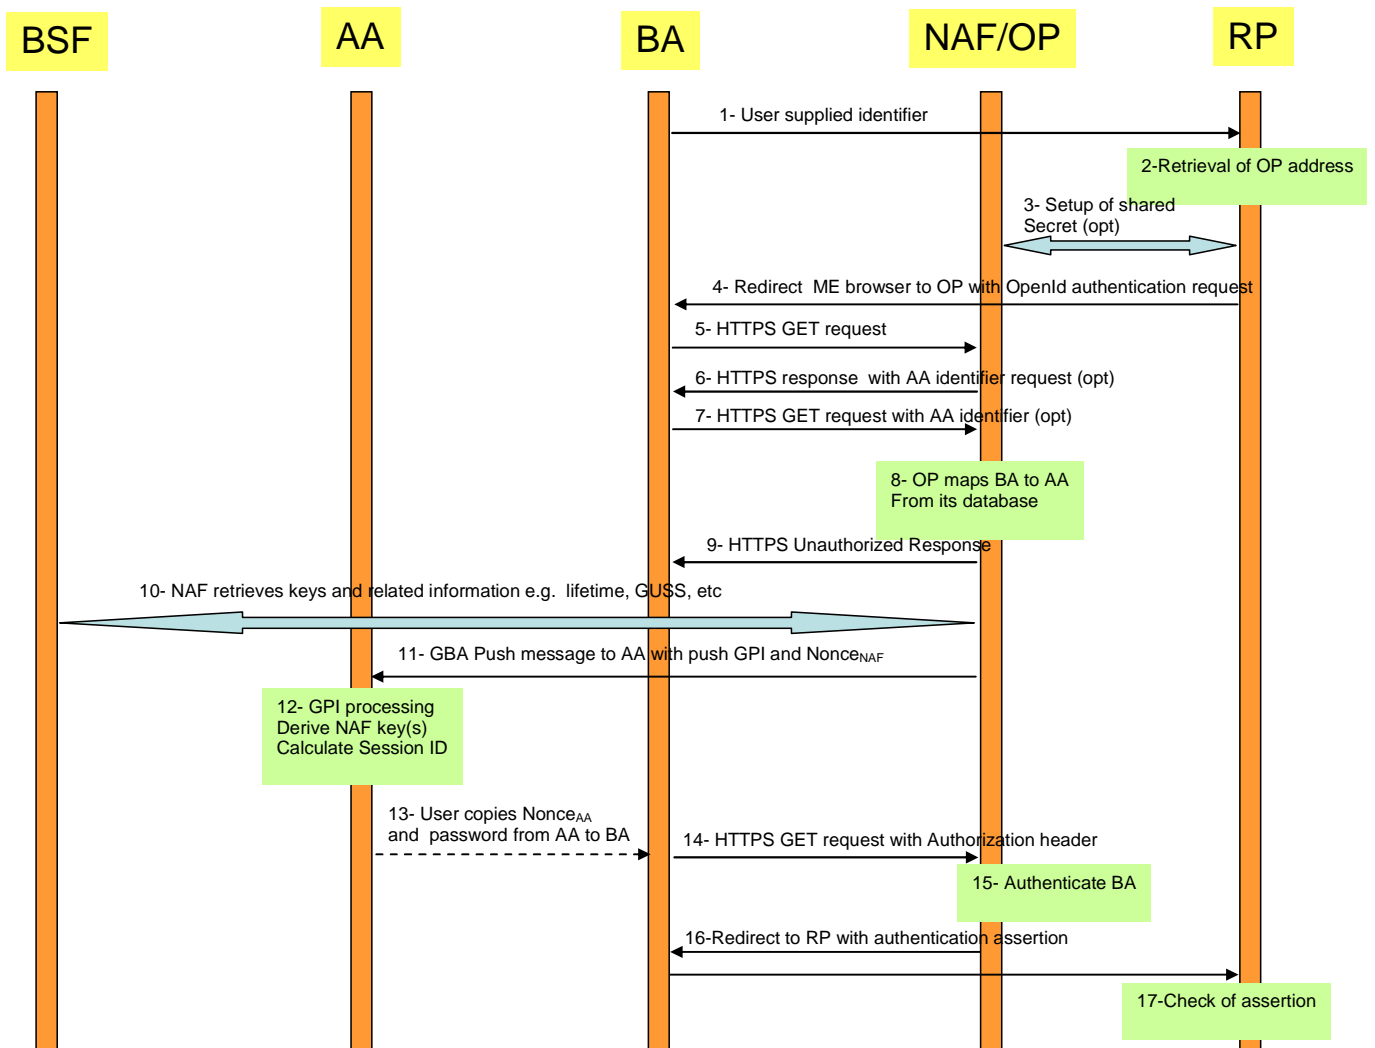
BSF

AA

BA

NAF/OP

RP

1- User supplied identifier

2-Retrieval of OP address

3- Setup of shared Secret (opt)

4- Redirect ME browser to OP with OpenId authentication request

5- HTTPS GET request

6- HTTPS response with AA identifier request (opt)

7- HTTPS GET request with AA identifier (opt)

8- OP maps BA to AA From its database

9- HTTPS Unauthorized Response

10- NAF retrieves keys and related information e.g. lifetime, GUSS, etc

11- GBA Push message to AA with push GPI and Nonce$_{NAF}$

12- GPI processing Derive NAF key(s) Calculate Session ID

13- User copies Nonce$_{AA}$ and password from AA to BA

14- HTTPS GET request with Authorization header

15- Authenticate BA

16-Redirect to RP with authentication assertion

17-Check of assertion